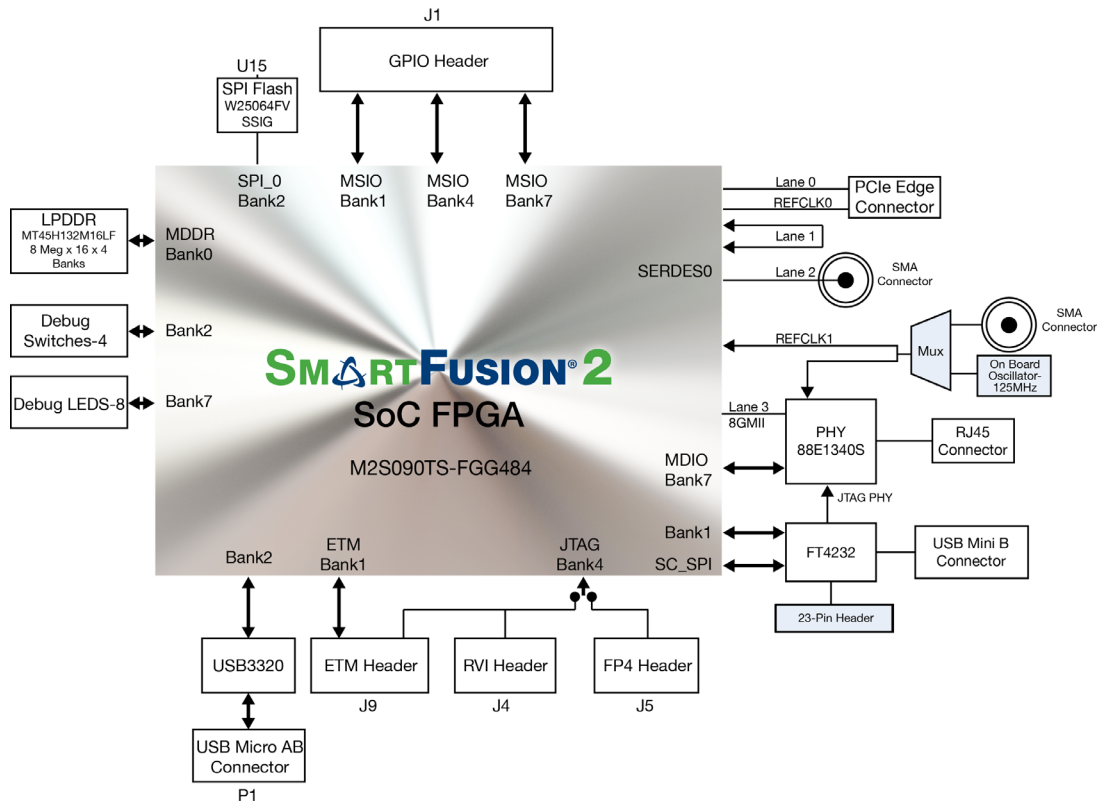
J1

GPIO Header

U15
SPI Flash
W25064FV
SSIG

SPI_0
Bank2

MSIO
Bank1

MSIO
Bank4

MSIO
Bank7

Lane 0

PCIe Edge Connector

REFCLK0

Lane 1

LPDDR
MT45H132M16LF
8 Meg x 16 x 4
Banks

MDDR
Bank0

SERDES0

Lane 2

SMA Connector

SMA Connector

Debug Switches-4

Bank2

REFCLK1

Mux

On Board Oscillator-125MHz

SMARTFUSION® 2

SoC FPGA

Debug LEDS-8

Bank7

Lane 3
8GMII

PHY
88E1340S

RJ45 Connector

M2S090TS-FGG484

MDIO
Bank7

JTAG PHY

Bank1

FT4232

USB Mini B Connector

Bank2

ETM
Bank1

JTAG
Bank4

SC_SPI

23-Pin Header

USB3320

ETM Header

RVI Header

FP4 Header

J9

J4

J5

USB Micro AB Connector

P1